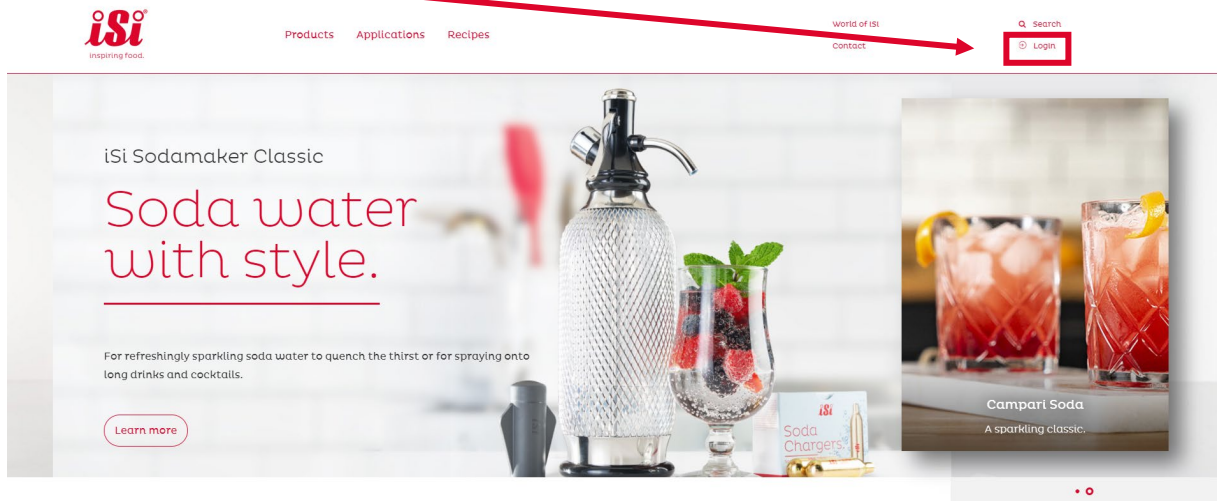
iSi
inspiring food.

Products Applications Recipes

World of iSi
Contact

Search
Login

iSi Sodamaker Classic

Soda water with style.

For refreshingly sparkling soda water to quench the thirst or for spraying onto long drinks and cocktails.

Learn more

iSi
Soda Chargers

Campari Soda
A sparkling classic.